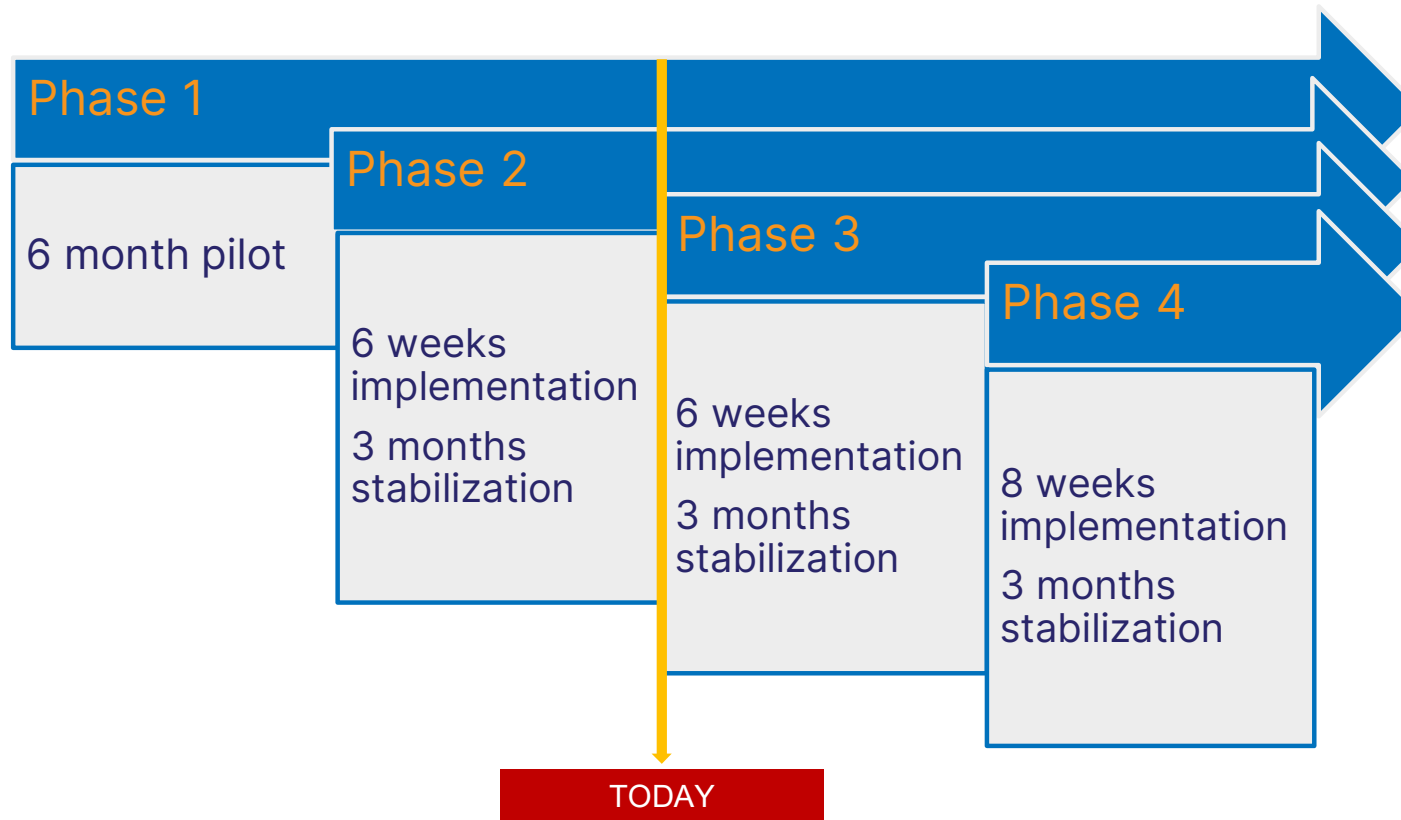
Phase 1

6 month pilot

Phase 2

6 weeks implementation

3 months stabilization

Phase 3

6 weeks implementation

3 months stabilization

Phase 4

8 weeks implementation

3 months stabilization

TODAY